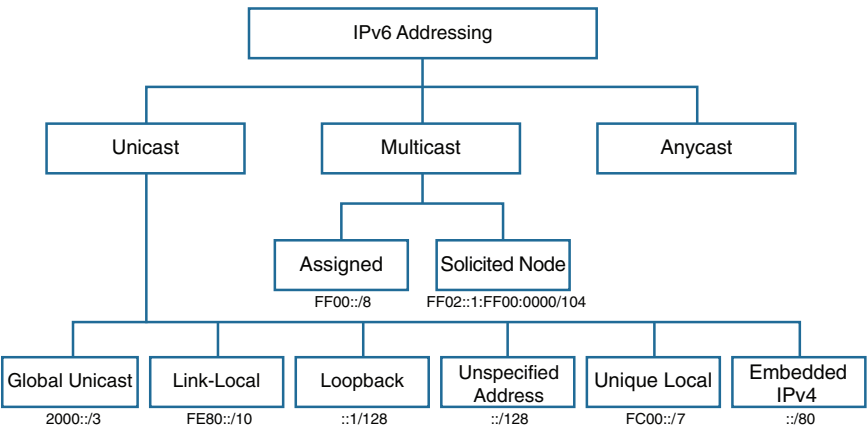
IPv6 Addressing

Unicast

Multicast

Anycast

Assigned
FF00::/8

Solicited Node
FF02::1:FF00:0000/104

Global Unicast
2000::/3

Link-Local
FE80::/10

Loopback
::1/128

Unspecified Address
::/128

Unique Local
FC00::/7

Embedded IPv4
::/80